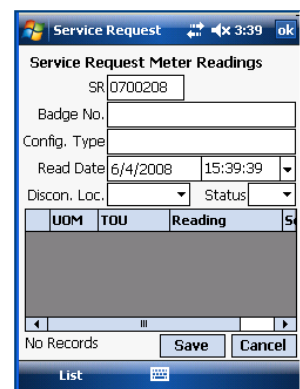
Service Request 3:39 ok

Service Request Meter Readings

SR 0700208

Badge No.

Config. Type

Read Date 6/4/2008 15:39:39

Discon. Loc. Status

| | UOM | TOU | Reading | S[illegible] |
|---|---|---|---|---|

No Records Save Cancel

List